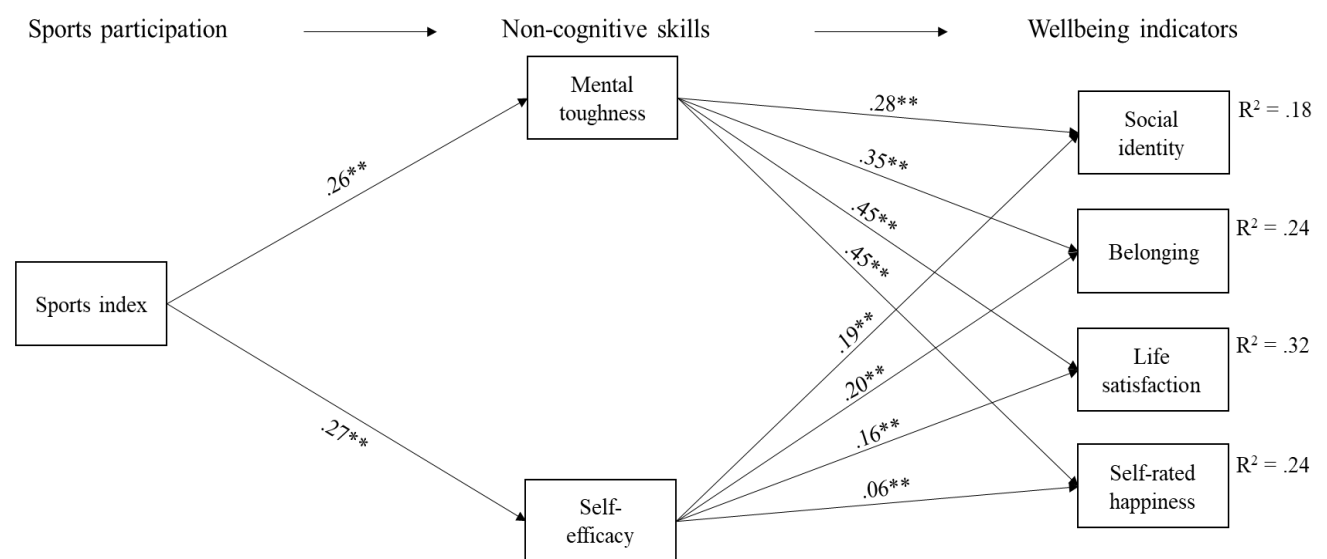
Sports participation

Non-cognitive skills

Wellbeing indicators

Mental toughness

Sports index

Self-efficacy

.26**

.27**

.28**

.35**

.45**

.45**

.19**

.20**

.16**

.06**

Social identity

$R^2$ = .18

Belonging

$R^2$ = .24

Life satisfaction

$R^2$ = .32

Self-rated happiness

$R^2$ = .24